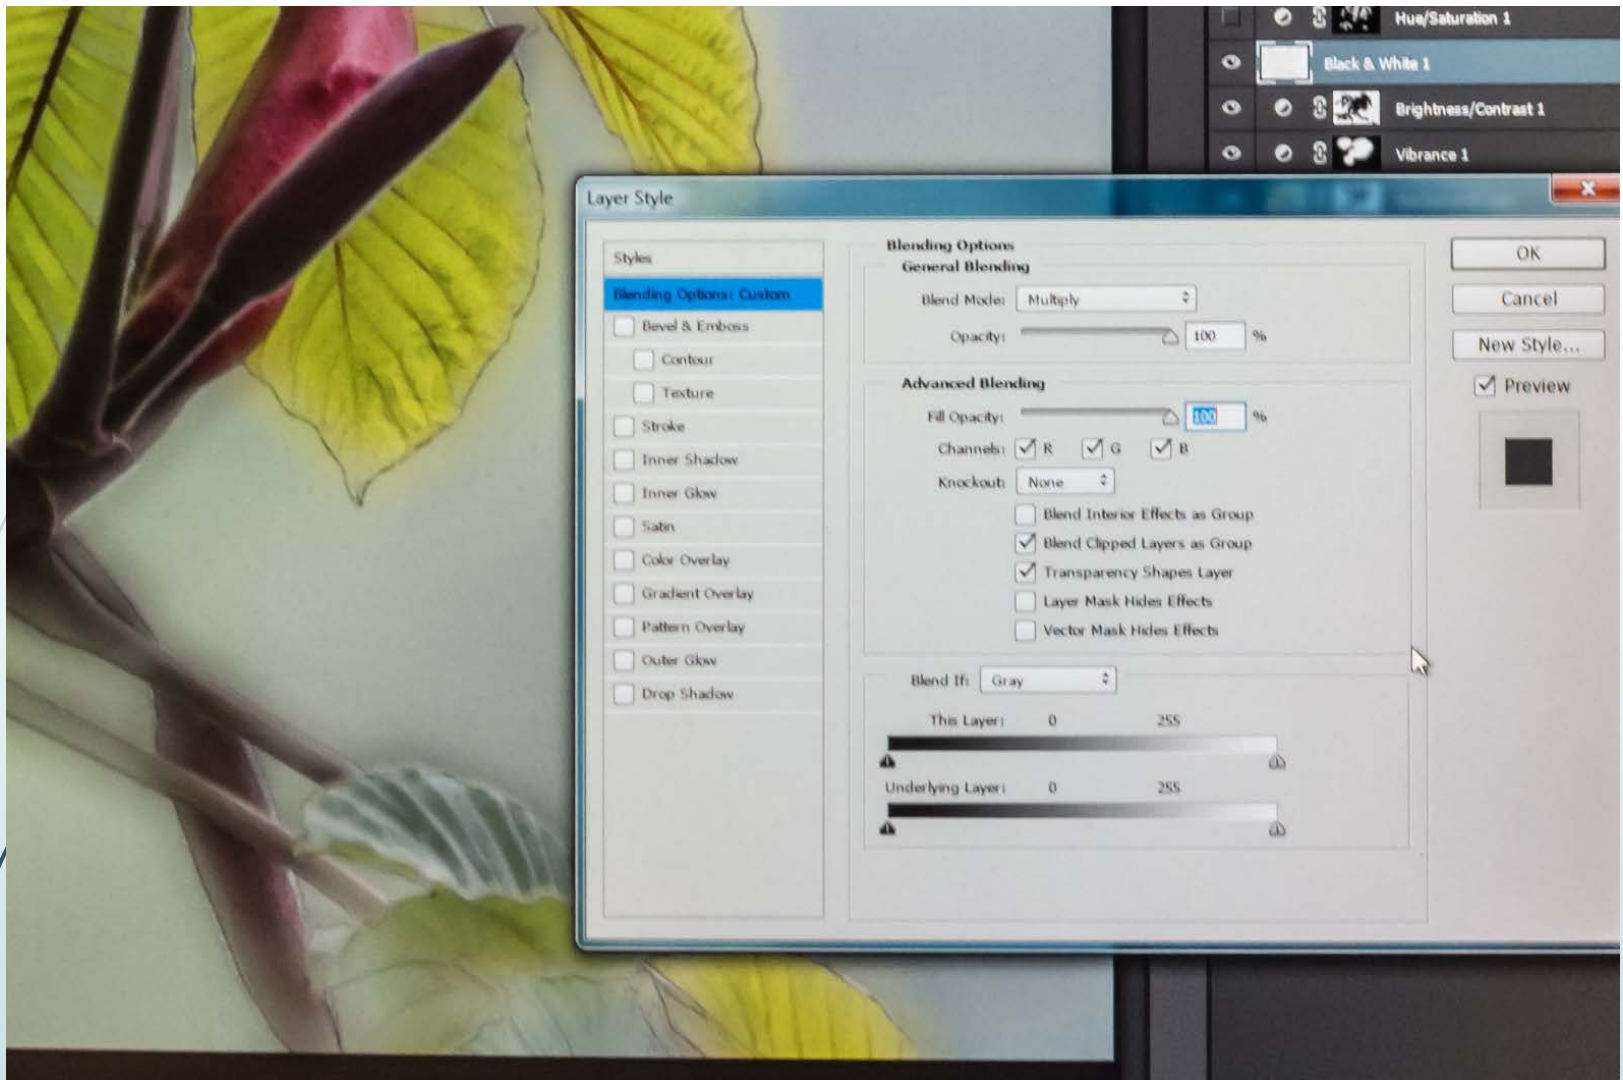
Hue/Saturation 1
Black & White 1
Brightness/Contrast 1
Vibrance 1

Layer Style

Styles
Blending Options: Custom
Bevel & Emboss
Contour
Texture
Stroke
Inner Shadow
Inner Glow
Satin
Color Overlay
Gradient Overlay
Pattern Overlay
Outer Glow
Drop Shadow

Blending Options
General Blending
Blend Mode: Multiply
Opacity: 100 %

Advanced Blending
Fill Opacity: 100 %
Channels: R G B
Knockout: None
Blend Interior Effects as Group
Blend Clipped Layers as Group
Transparency Shapes Layer
Layer Mask Hides Effects
Vector Mask Hides Effects

Blend If: Gray
This Layer: 0 255
Underlying Layer: 0 255

OK
Cancel
New Style...
Preview